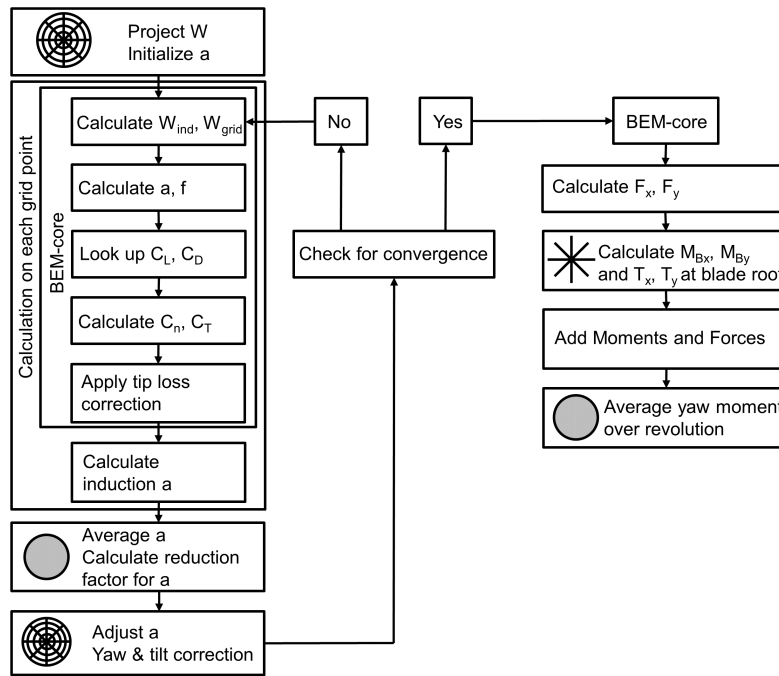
Project W
Initialize a

Calculation on each grid point

BEM-core

Calculate $W_{ind}$, $W_{grid}$

Calculate a, f

Look up $C_L$, $C_D$

Calculate $C_n$, $C_T$

Apply tip loss correction

Calculate induction a

Average a
Calculate reduction factor for a

Adjust a
Yaw & tilt correction

No

Yes

Check for convergence

BEM-core

Calculate $F_x$, $F_y$

Calculate $M_{Bx}$, $M_{By}$ and $T_x$, $T_y$ at blade root

Add Moments and Forces

Average yaw moment over revolution